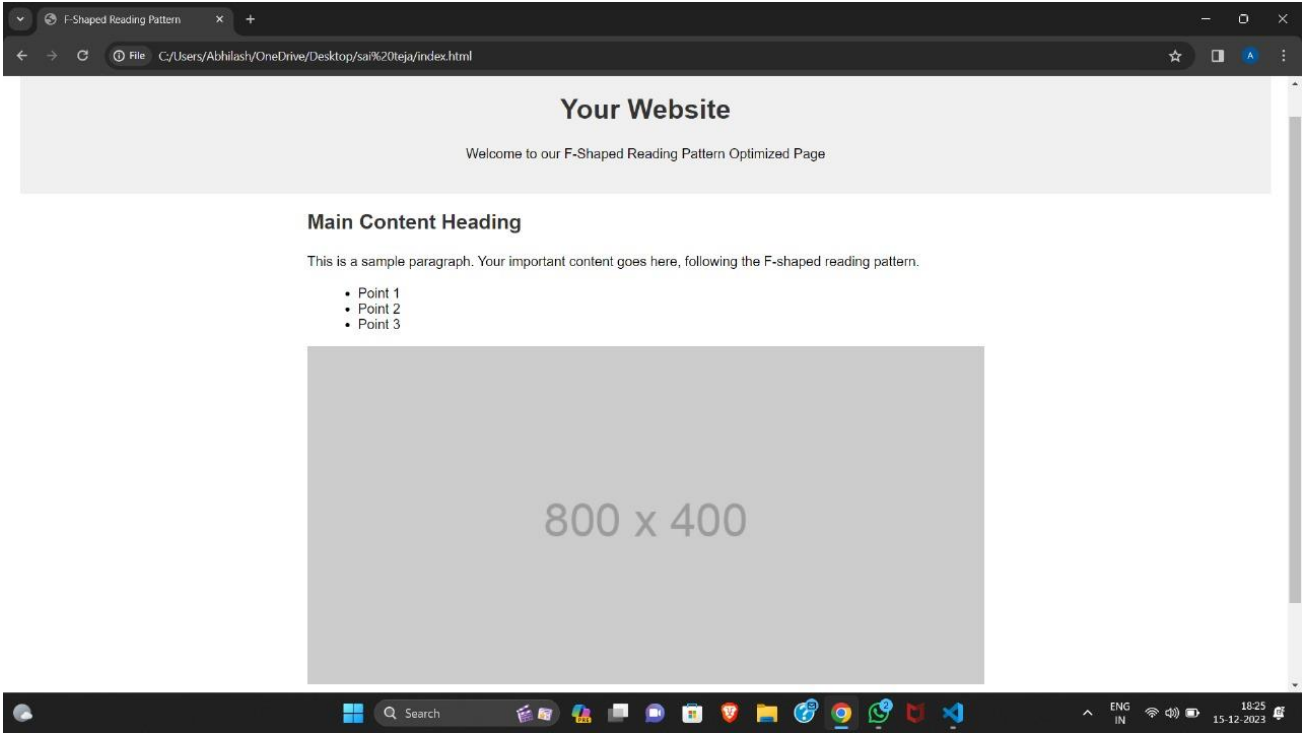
F-Shaped Reading Pattern

File C:/Users/Abhilash/OneDrive/Desktop/sai%20teja/index.html

A

Your Website

Welcome to our F-Shaped Reading Pattern Optimized Page

Main Content Heading

This is a sample paragraph. Your important content goes here, following the F-shaped reading pattern.

- Point 1
- Point 2
- Point 3

800 x 400

Search

ENG IN

18:25
15-12-2023